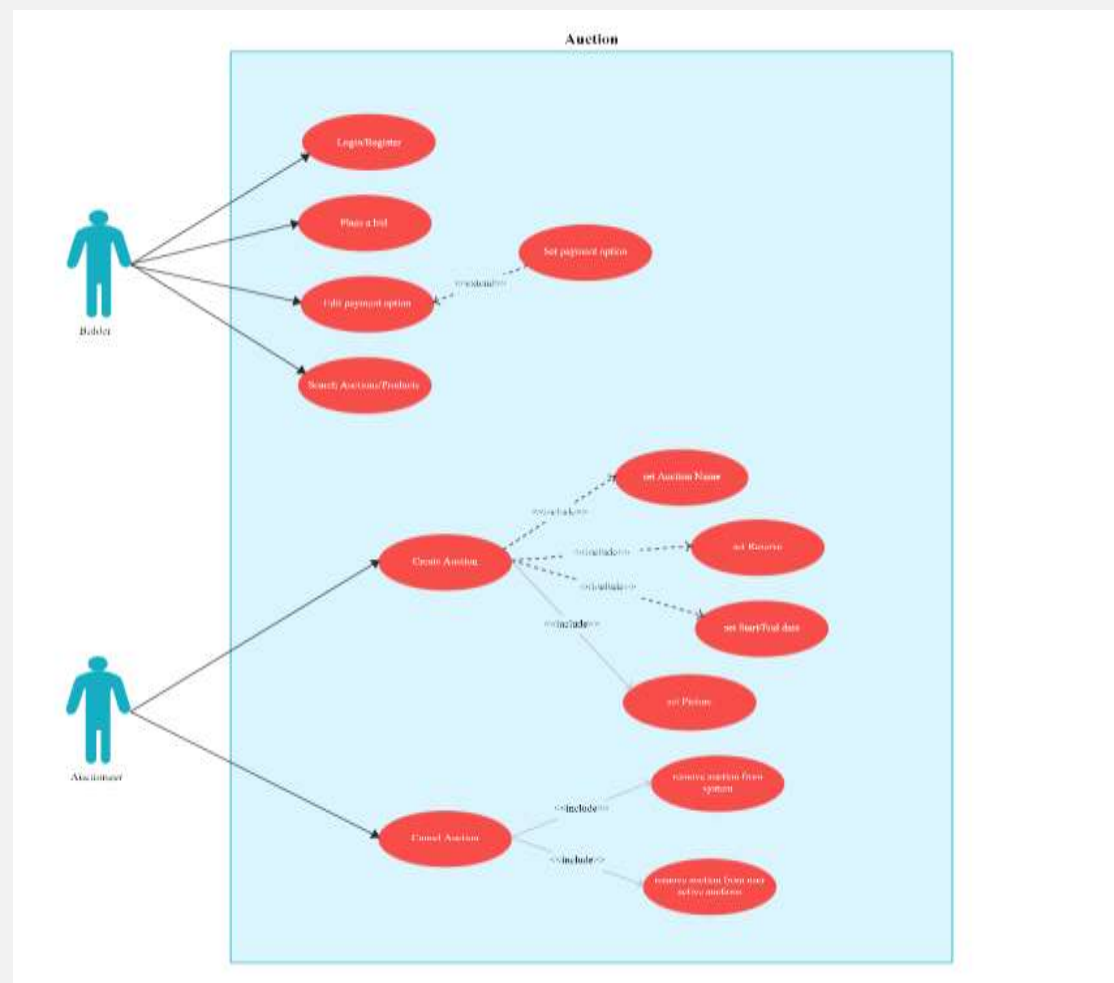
Auction

Login/Register

Place a bid

Set payment option

<<extend>>

Edit payment option

Bidder

Search Auctions/Products

set Auction Name

<<include>>

Create Auction

<<include>>

set Reserve

<<include>>

set Start/End date

<<include>>

set Picture

Auctioneer

remove auction from system

<<include>>

Cancel Auction

<<include>>

remove auction from user active auctions